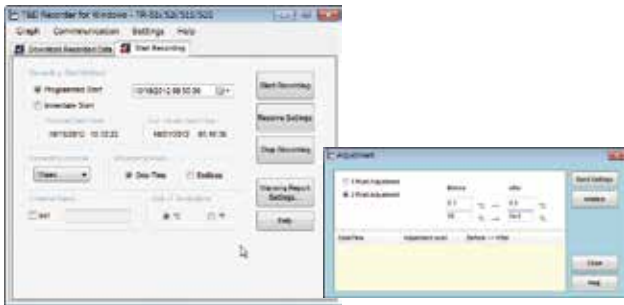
T&D Recorder for Windows - TR-50i/52i/51i/52i

Graph Communication Settings Help

Download Recorded Data | Start Recording

Recording Start Method

Programmed Start 10/18/2012 09:50:00

Immediate Start

Recording Start Time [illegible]

10/15/2012 10:10:22

Recording Interval

15sec

Recording Mode

One Time Endless

Channel Name

Set

Unit of Temperature

°C °F

Start Recording

Receive Settings

Stop Recording

Warning Report Settings...

Help

Adjustment

1 Point Adjustment

2 Point Adjustment

Before

After

0.1 °C → 0.0 °C

98 °C → 94.0 °C

Date/Time Adjustment Before → After

Send Settings

Initialize

Close

Help